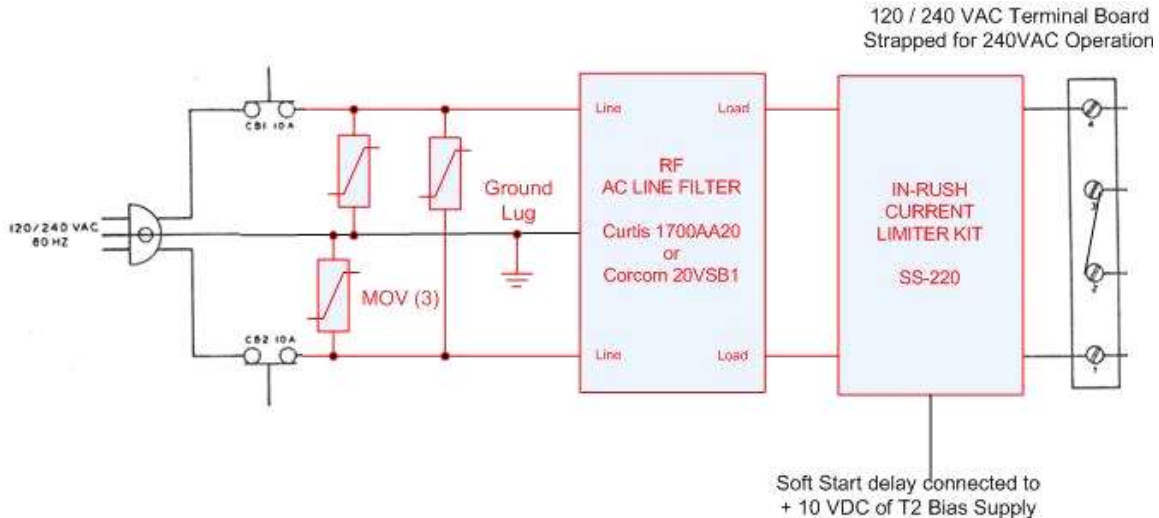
120 / 240 VAC Terminal Board
Strapped for 240VAC Operation

CB1 10A

120/240 VAC
60 HZ

CB2 10A

MOV (3)

Ground Lug

Line

Load

RF
AC LINE FILTER

Curtis 1700AA20
or
Corcom 20VSB1

Line

Load

IN-RUSH CURRENT LIMITER KIT

SS-220

4

3

2

1

Soft Start delay connected to
+ 10 VDC of T2 Bias Supply